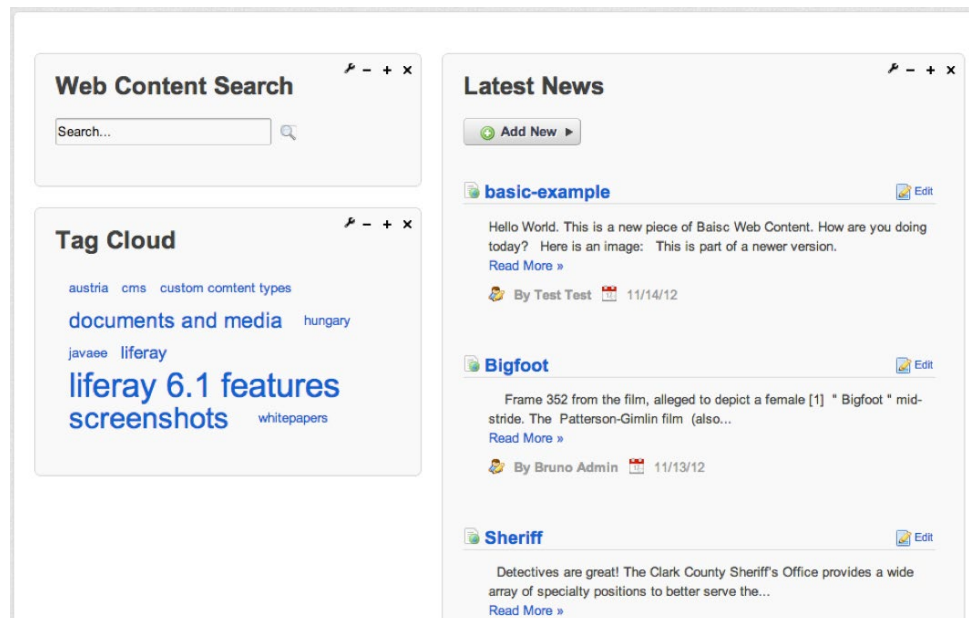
Web Content Search

Search...

Tag Cloud

austria cms custom comtent types documents and media hungary javaee liferay liferay 6.1 features screenshots whitepapers

Latest News

Add New ▸

basic-example

Edit

Hello World. This is a new piece of Baisc Web Content. How are you doing today? Here is an image: This is part of a newer version.
Read More »

By Test Test 11/14/12

Bigfoot

Edit

Frame 352 from the film, alleged to depict a female [1] " Bigfoot " midstride. The Patterson-Gimlin film (also...
Read More »

By Bruno Admin 11/13/12

Sheriff

Edit

Detectives are great! The Clark County Sheriff's Office provides a wide array of specialty positions to better serve the...
Read More »